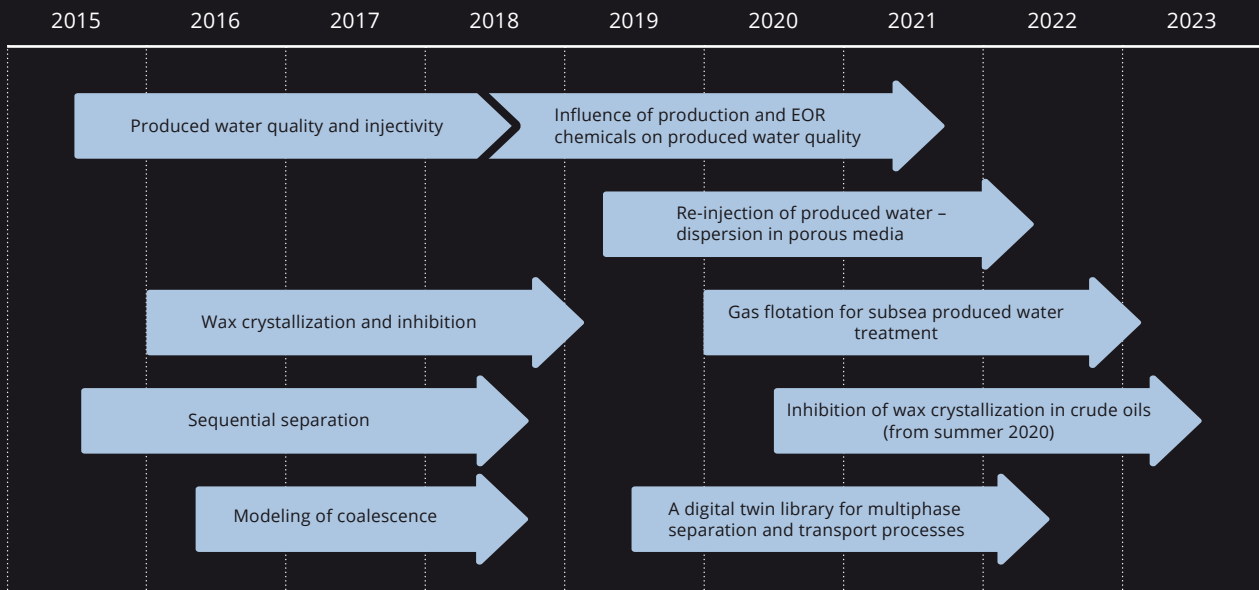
2015 2016 2017 2018 2019 2020 2021 2022 2023

Produced water quality and injectivity

Influence of production and EOR chemicals on produced water quality

Re-injection of produced water – dispersion in porous media

Wax crystallization and inhibition

Gas flotation for subsea produced water treatment

Sequential separation

Inhibition of wax crystallization in crude oils (from summer 2020)

Modeling of coalescence

A digital twin library for multiphase separation and transport processes